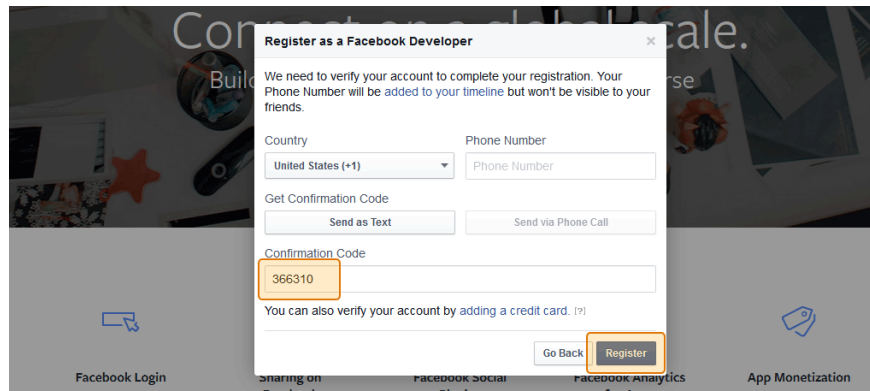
Con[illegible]cale.

Buil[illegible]rse

Register as a Facebook Developer

×

We need to verify your account to complete your registration. Your Phone Number will be added to your timeline but won't be visible to your friends.

Country

United States (+1)

Phone Number

Phone Number

Get Confirmation Code

Send as Text

Send via Phone Call

Confirmation Code

366310

You can also verify your account by adding a credit card. [?]

Go Back

Register

Facebook Login

Sharing on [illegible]

Facebook Social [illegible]

Facebook Analytics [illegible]

App Monetization